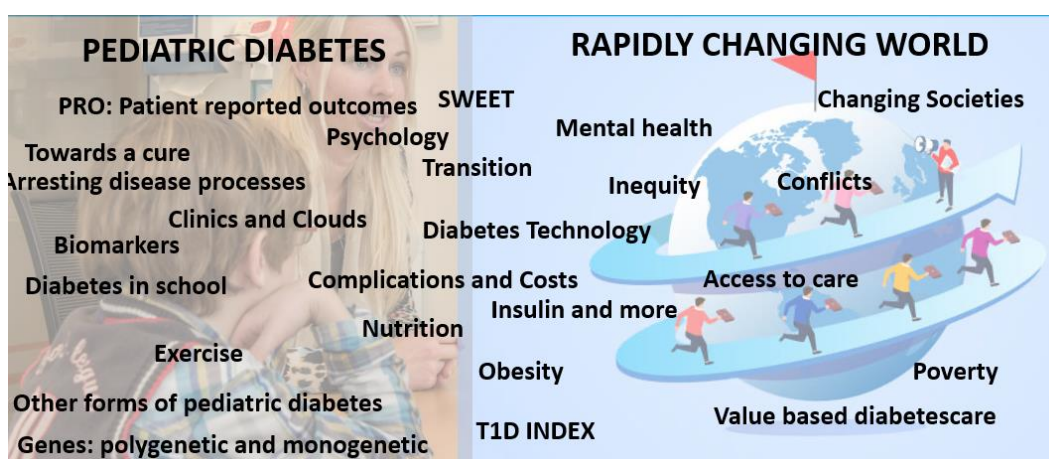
PEDIATRIC DIABETES

RAPIDLY CHANGING WORLD

PRO: Patient reported outcomes

SWEET

Changing Societies

Psychology

Mental health

Towards a cure

Transition

Arresting disease processes

Inequity

Conflicts

Clinics and Clouds

Biomarkers

Diabetes Technology

Diabetes in school

Complications and Costs

Access to care

Insulin and more

Nutrition

Exercise

Obesity

Poverty

Other forms of pediatric diabetes

Value based diabetescare

Genes: polygenetic and monogenetic

T1D INDEX